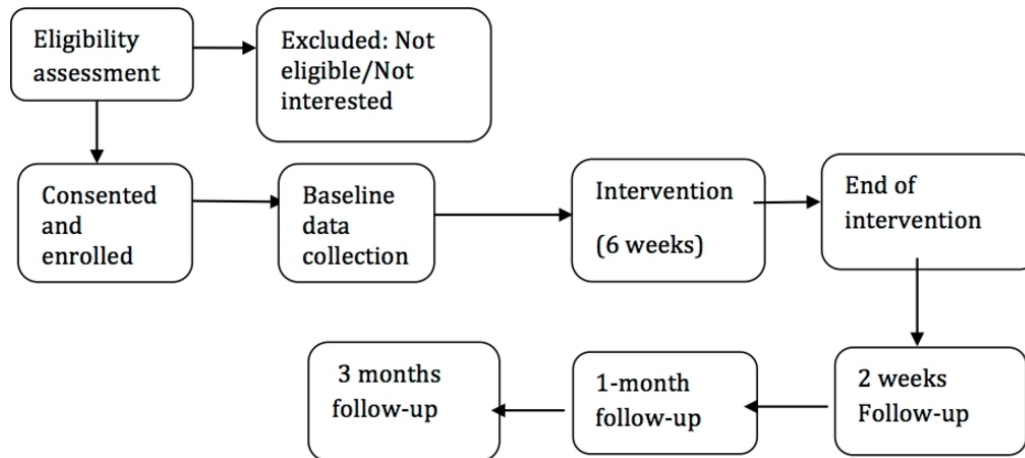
Eligibility assessment

Excluded: Not eligible/Not interested

Consented and enrolled

Baseline data collection

Intervention

(6 weeks)

End of intervention

2 weeks Follow-up

1-month follow-up

3 months follow-up